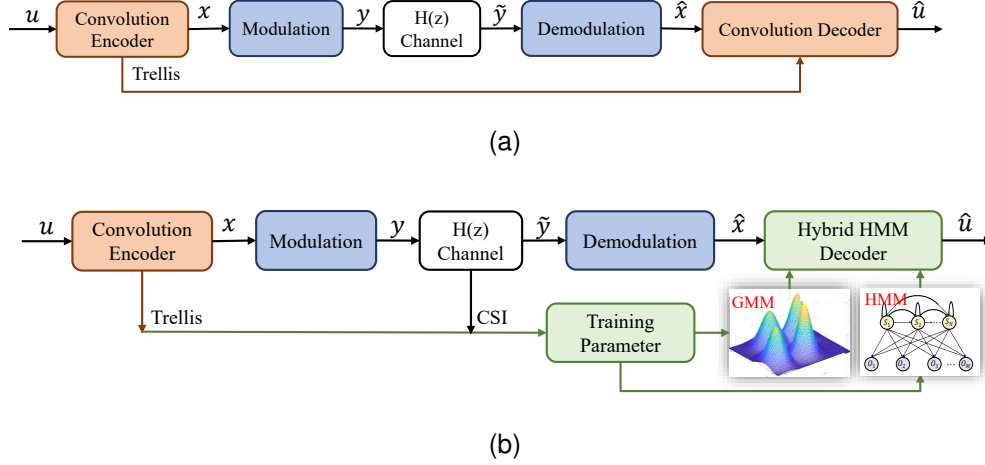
$u$ Convolution Encoder $x$ Modulation $y$ H(z) Channel $\tilde{y}$ Demodulation $\hat{x}$ Convolution Decoder $\hat{u}$

Trellis

(a)

$u$ Convolution Encoder $x$ Modulation $y$ H(z) Channel $\tilde{y}$ Demodulation $\hat{x}$ Hybrid HMM Decoder $\hat{u}$

Trellis

CSI

Training Parameter

GMM

HMM

$S_1$ $S_2$ $S_N$

$O_1$ $O_2$ $O_3$ $O_M$

(b)